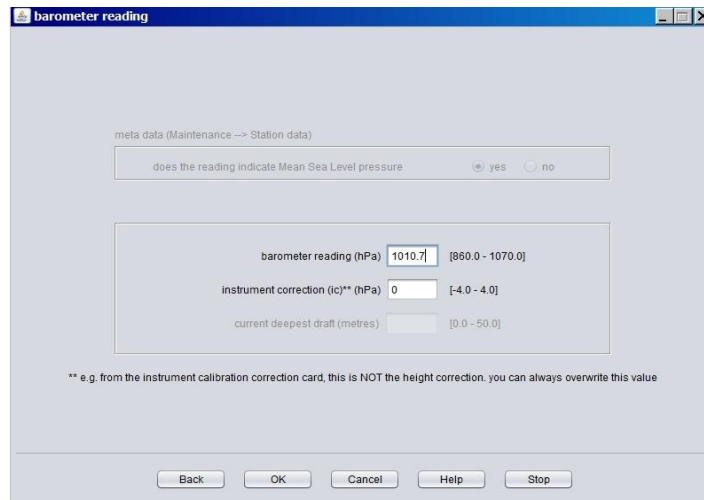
barometer reading

meta data (Maintenance --> Station data)

does the reading indicate Mean Sea Level pressure yes no

barometer reading (hPa) 1010.7 [860.0 - 1070.0]

instrument correction (ic)** (hPa) 0 [-4.0 - 4.0]

current deepest draft (metres) [0.0 - 50.0]

** e.g. from the instrument calibration correction card, this is NOT the height correction. you can always overwrite this value

Back OK Cancel Help Stop